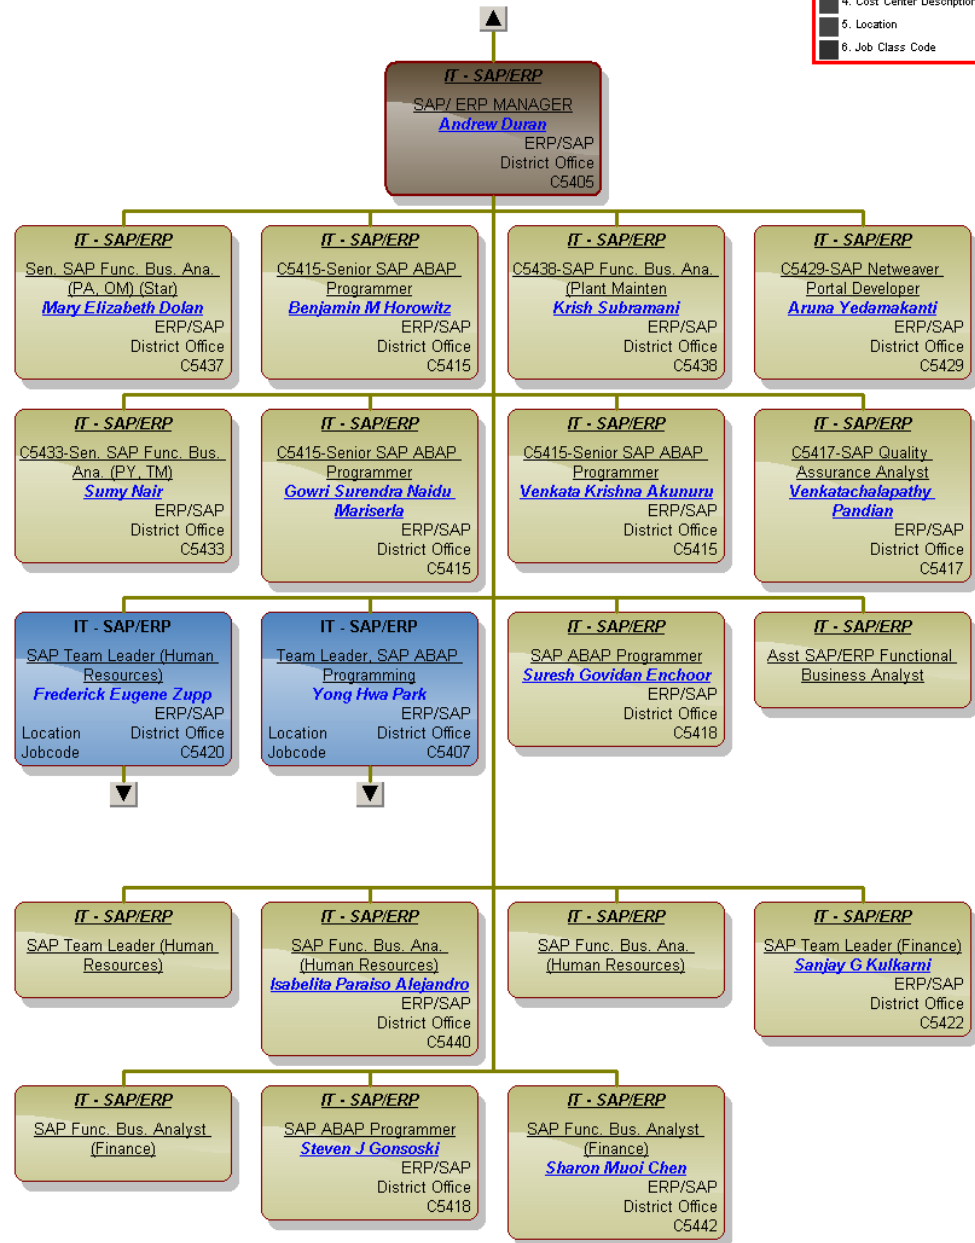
4. Cost Center Description
5. Location
6. Job Class Code

IT - SAP/ERP
SAP/ ERP MANAGER
Andrew Duran
ERP/SAP
District Office
C5405

IT - SAP/ERP
Sen. SAP Func. Bus. Ana. (PA, OM) (Star)
Mary Elizabeth Dolan
ERP/SAP
District Office
C5437

IT - SAP/ERP
C5415-Senior SAP ABAP Programmer
Benjamin M Horowitz
ERP/SAP
District Office
C5415

IT - SAP/ERP
C5438-SAP Func. Bus. Ana. (Plant Mainten
Krish Subramani
ERP/SAP
District Office
C5438

IT - SAP/ERP
C5429-SAP Netweaver Portal Developer
Aruna Yedamakanti
ERP/SAP
District Office
C5429

IT - SAP/ERP
C5433-Sen. SAP Func. Bus. Ana. (PY, TM)
Sumy Nair
ERP/SAP
District Office
C5433

IT - SAP/ERP
C5415-Senior SAP ABAP Programmer
Gowri Surendra Naidu Mariserla
ERP/SAP
District Office
C5415

IT - SAP/ERP
C5415-Senior SAP ABAP Programmer
Venkata Krishna Akunuru
ERP/SAP
District Office
C5415

IT - SAP/ERP
C5417-SAP Quality Assurance Analyst
Venkatachalapathy Pandian
ERP/SAP
District Office
C5417

IT - SAP/ERP
SAP Team Leader (Human Resources)
Frederick Eugene Zupp
ERP/SAP
Location District Office
Jobcode C5420

IT - SAP/ERP
Team Leader, SAP ABAP Programming
Yong Hwa Park
ERP/SAP
Location District Office
Jobcode C5407

IT - SAP/ERP
SAP ABAP Programmer
Suresh Govidan Enchoor
ERP/SAP
District Office
C5418

IT - SAP/ERP
Asst SAP/ERP Functional Business Analyst

IT - SAP/ERP
SAP Team Leader (Human Resources)

IT - SAP/ERP
SAP Func. Bus. Ana. (Human Resources)
Isabelita Paraiso Alejandro
ERP/SAP
District Office
C5440

IT - SAP/ERP
SAP Func. Bus. Ana. (Human Resources)

IT - SAP/ERP
SAP Team Leader (Finance)
Sanjay G Kulkarni
ERP/SAP
District Office
C5422

IT - SAP/ERP
SAP Func. Bus. Analyst (Finance)

IT - SAP/ERP
SAP ABAP Programmer
Steven J Gonsoski
ERP/SAP
District Office
C5418

IT - SAP/ERP
SAP Func. Bus. Analyst (Finance)
Sharon Muoi Chen
ERP/SAP
District Office
C5442